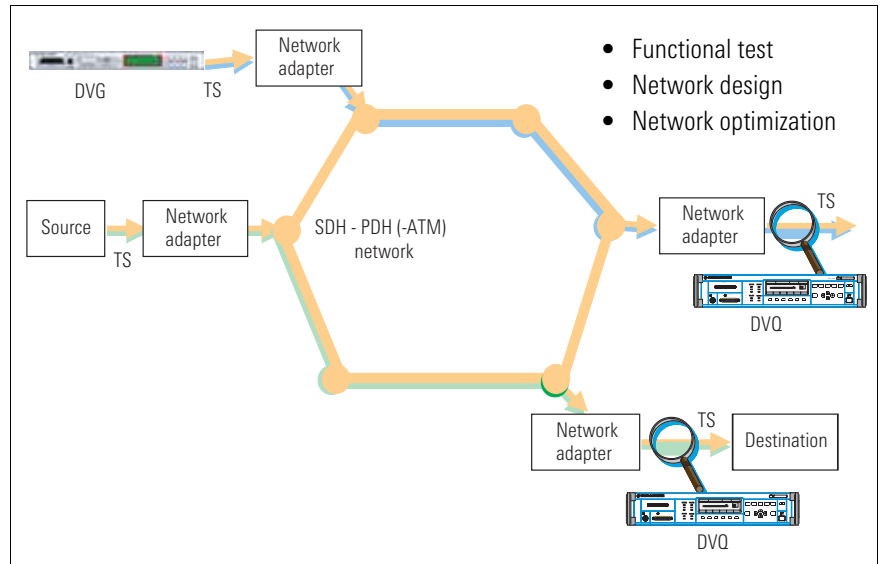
Network adapter

DVG

TS

• Functional test
• Network design
• Network optimization

Source

Network adapter

TS

SDH - PDH (-ATM) network

Network adapter

TS

DVQ

Network adapter

TS

Destination

DVQ